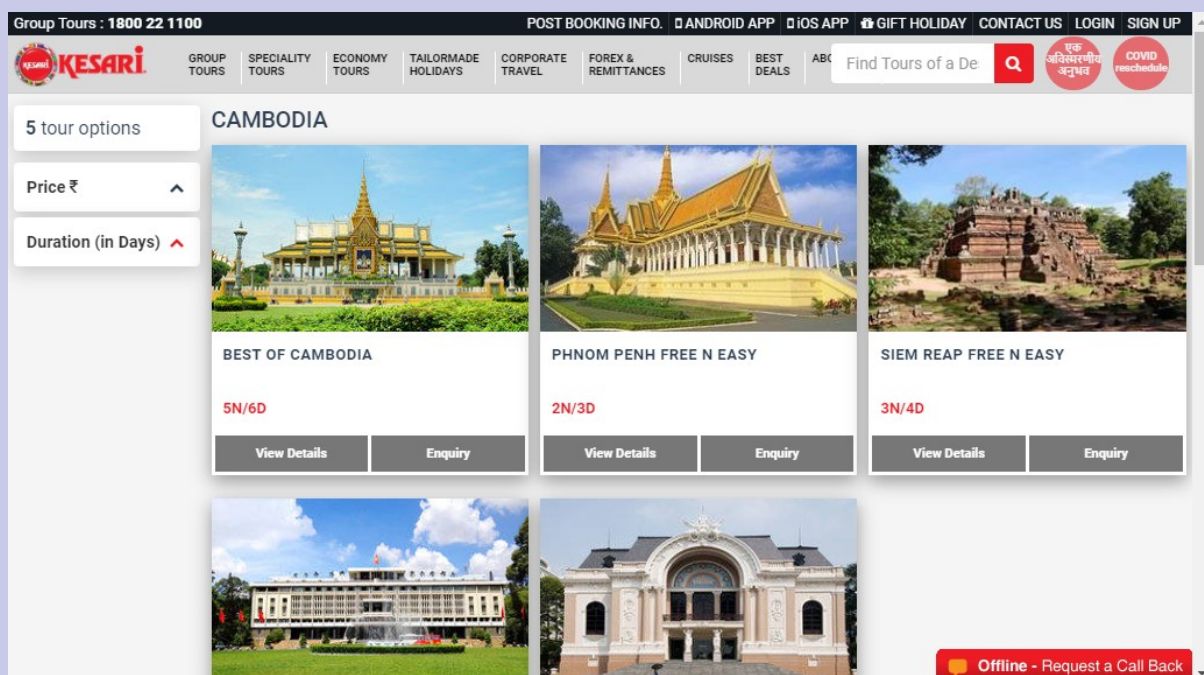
Group Tours : 1800 22 1100

POST BOOKING INFO. ANDROID APP iOS APP GIFT HOLIDAY CONTACT US LOGIN SIGN UP

KESARI

GROUP TOURS SPECIALITY TOURS ECONOMY TOURS TAILORMADE HOLIDAYS CORPORATE TRAVEL FOREX & REMITTANCES CRUISES BEST DEALS ABC

Find Tours of a De

एक अविस्मरणीय अनुभव

COVID reschedule

5 tour options

Price ₹

Duration (in Days)

CAMBODIA

BEST OF CAMBODIA

5N/6D

View Details Enquiry

PHNOM PENH FREE N EASY

2N/3D

View Details Enquiry

SIEM REAP FREE N EASY

3N/4D

View Details Enquiry

Offline - Request a Call Back